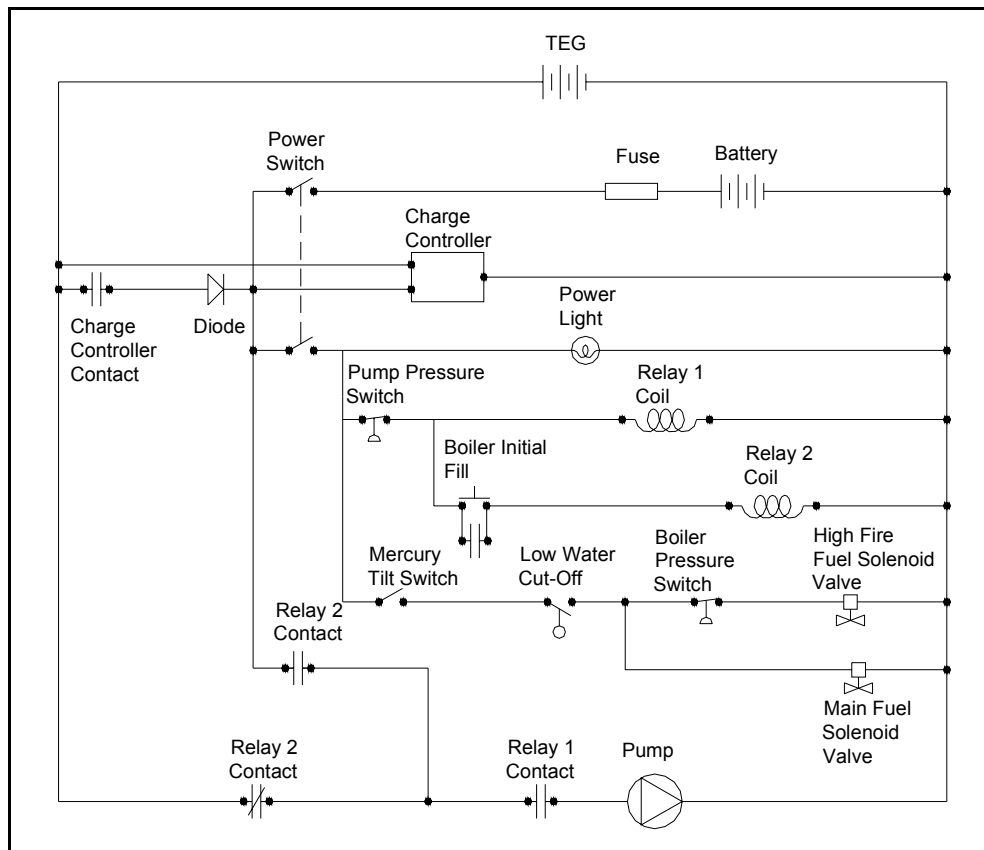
TEG

Power Switch

Fuse

Battery

Charge Controller

Charge Controller Contact

Diode

Power Light

Pump Pressure Switch

Relay 1 Coil

Boiler Initial Fill

Relay 2 Coil

Mercury Tilt Switch

Low Water Cut-Off

Boiler Pressure Switch

High Fire Fuel Solenoid Valve

Relay 2 Contact

Main Fuel Solenoid Valve

Relay 2 Contact

Relay 1 Contact

Pump